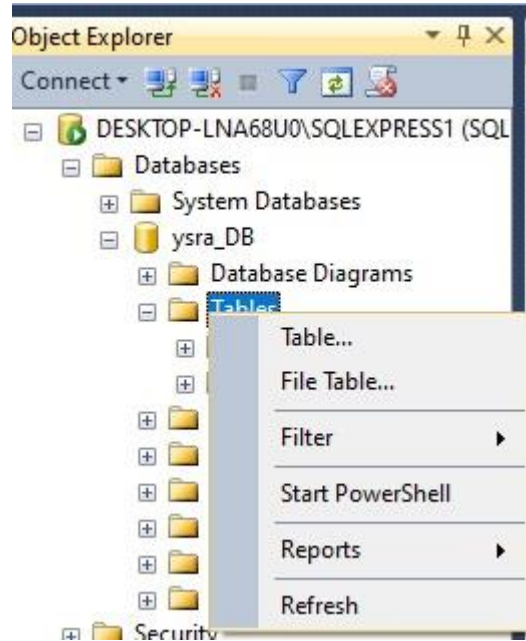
Object Explorer

Connect

DESKTOP-LNA68U0\SQLEXPRESS1 (SQL

Databases

System Databases

ysra_DB

Database Diagrams

Tables

Table...

File Table...

Filter

Start PowerShell

Reports

Refresh

Security